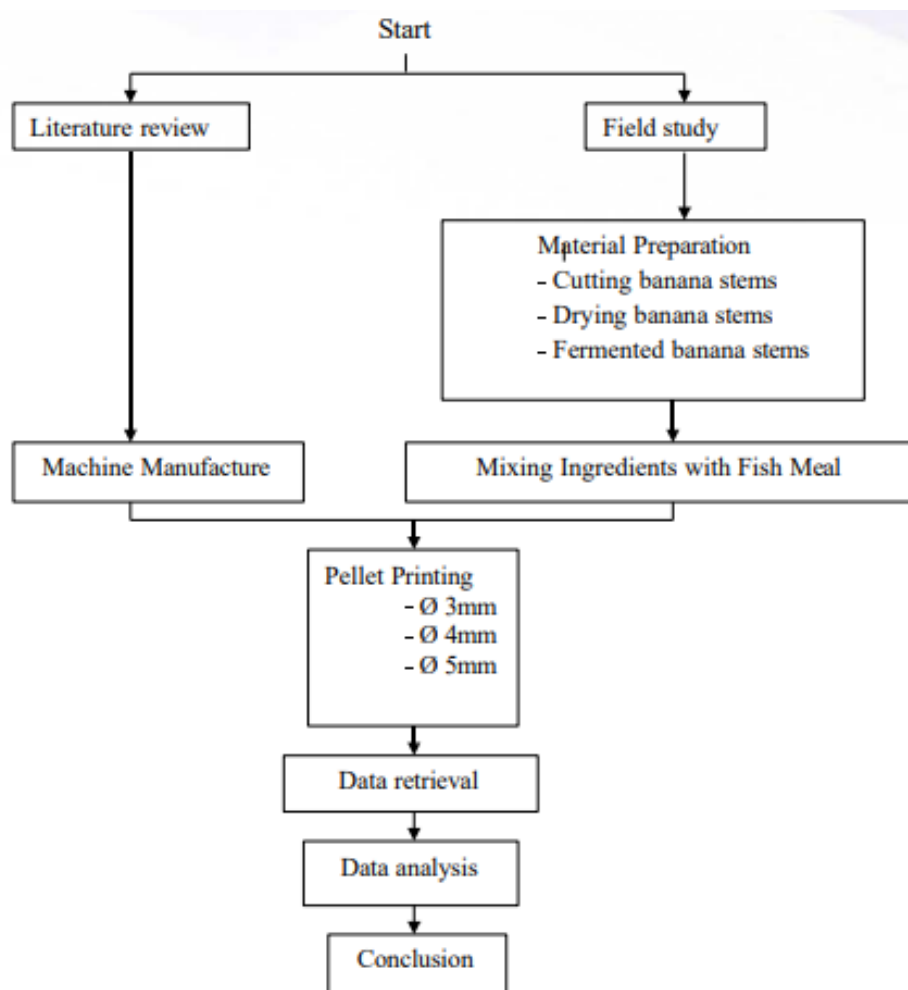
Start

Literature review

Field study

Material Preparation
- Cutting banana stems
- Drying banana stems
- Fermented banana stems

Machine Manufacture

Mixing Ingredients with Fish Meal

Pellet Printing
- Ø 3mm
- Ø 4mm
- Ø 5mm

Data retrieval

Data analysis

Conclusion